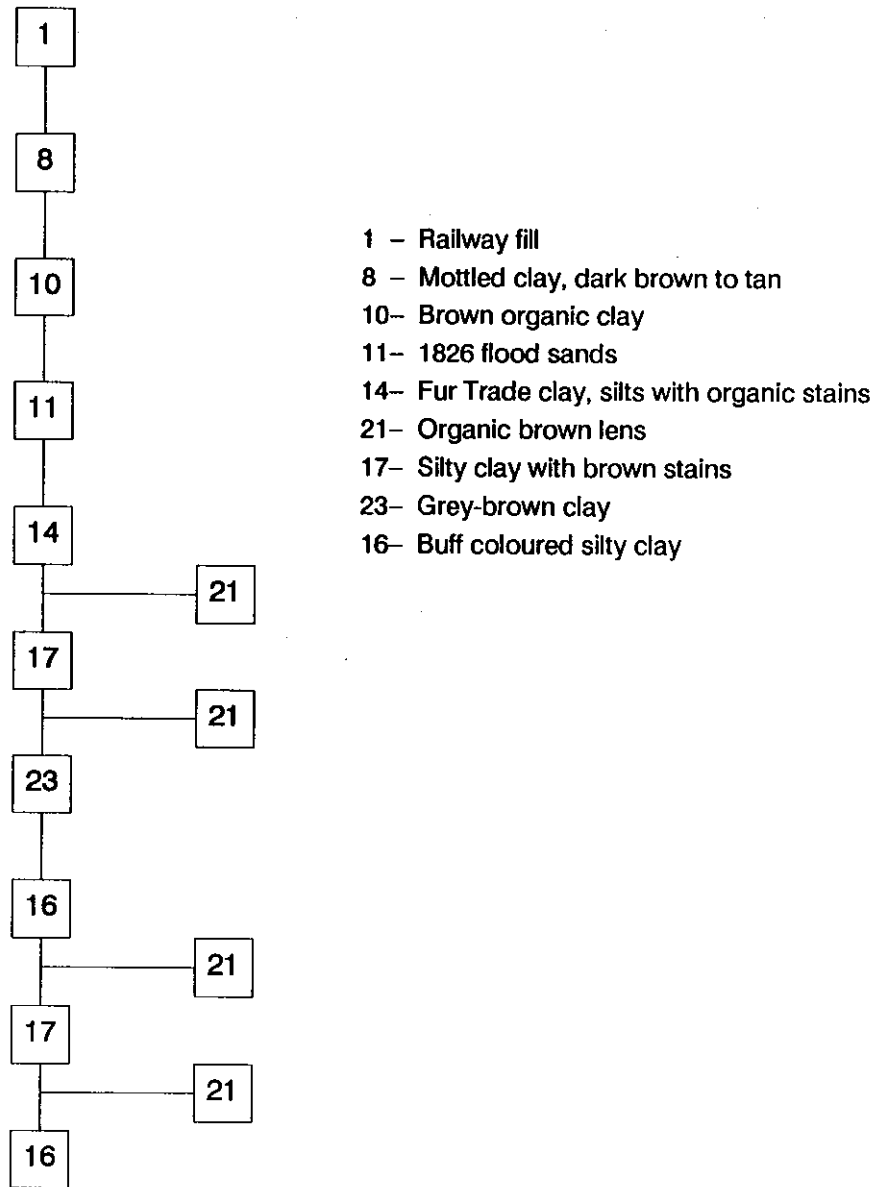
1
8
10
11
14
21
17
21
23
16
21
17
21
16

1 – Railway fill
8 – Mottled clay, dark brown to tan
10– Brown organic clay
11– 1826 flood sands
14– Fur Trade clay, silts with organic stains
21– Organic brown lens
17– Silty clay with brown stains
23– Grey-brown clay
16– Buff coloured silty clay